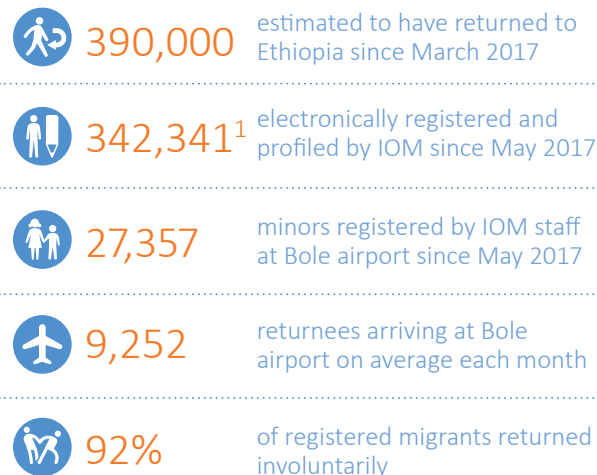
390,000 estimated to have returned to Ethiopia since March 2017

$342,341^1$ electronically registered and profiled by IOM since May 2017

27,357 minors registered by IOM staff at Bole airport since May 2017

9,252 returnees arriving at Bole airport on average each month

92% of registered migrants returned involuntarily